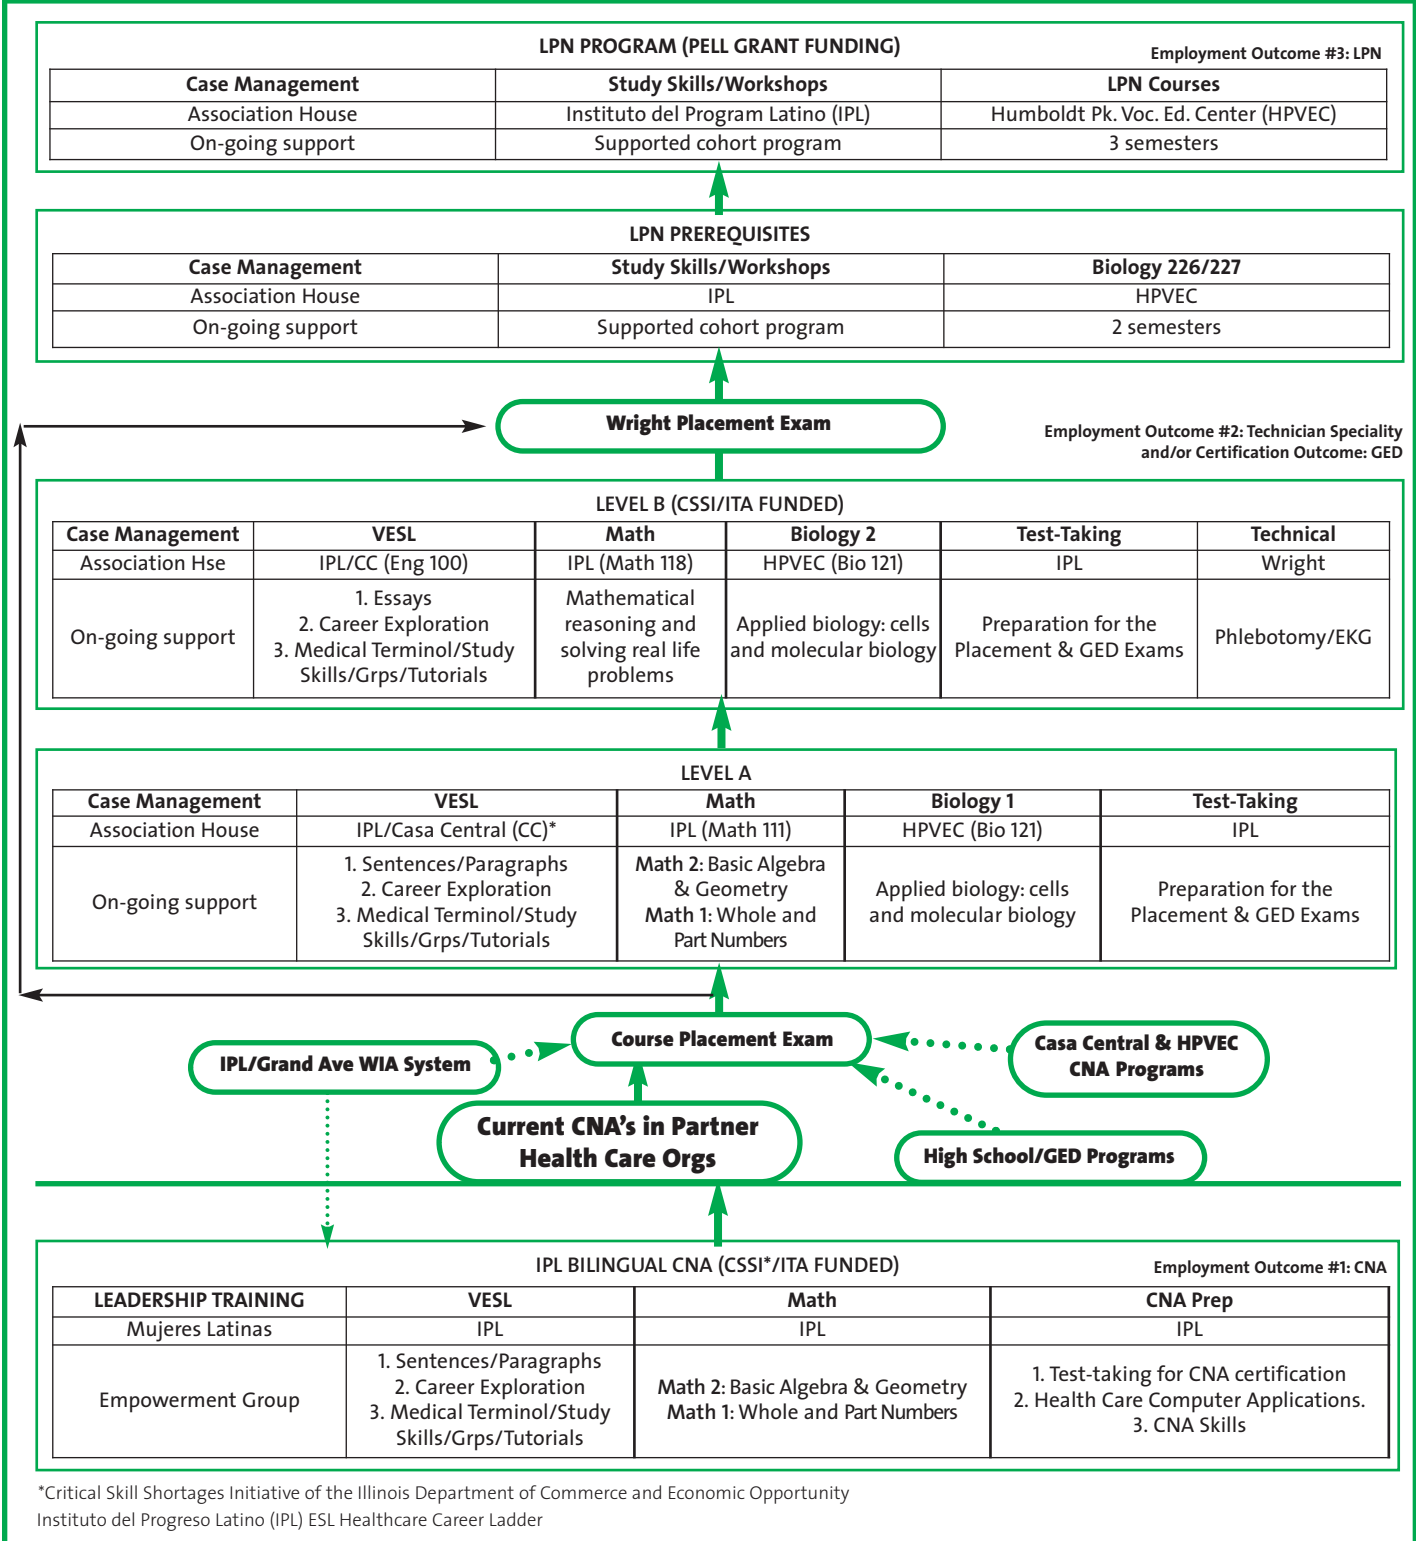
LPN PROGRAM (PELL GRANT FUNDING)

Employment Outcome #3: LPN

| Case Management | Study Skills/Workshops | LPN Courses |
|---|---|---|
| Association House | Instituto del Program Latino (IPL) | Humboldt Pk. Voc. Ed. Center (HPVEC) |
| On-going support | Supported cohort program | 3 semesters |

LPN PREREQUISITES

| Case Management | Study Skills/Workshops | Biology 226/227 |
|---|---|---|
| Association House | IPL | HPVEC |
| On-going support | Supported cohort program | 2 semesters |

Wright Placement Exam

Employment Outcome #2: Technician Speciality and/or Certification Outcome: GED

LEVEL B (CSSI/ITA FUNDED)

| Case Management | VESL | Math | Biology 2 | Test-Taking | Technical |
|---|---|---|---|---|---|
| Association Hse | IPL/CC (Eng 100) | IPL (Math 118) | HPVEC (Bio 121) | IPL | Wright |
| On-going support | 1. Essays 2. Career Exploration 3. Medical Terminol/Study Skills/Grps/Tutorials | Mathematical reasoning and solving real life problems | Applied biology: cells and molecular biology | Preparation for the Placement & GED Exams | Phlebotomy/EKG |

LEVEL A

| Case Management | VESL | Math | Biology 1 | Test-Taking |
|---|---|---|---|---|
| Association House | IPL/Casa Central (CC)* | IPL (Math 111) | HPVEC (Bio 121) | IPL |
| On-going support | 1. Sentences/Paragraphs 2. Career Exploration 3. Medical Terminol/Study Skills/Grps/Tutorials | Math 2: Basic Algebra & Geometry Math 1: Whole and Part Numbers | Applied biology: cells and molecular biology | Preparation for the Placement & GED Exams |

Course Placement Exam

IPL/Grand Ave WIA System

Casa Central & HPVEC CNA Programs

Current CNA's in Partner Health Care Orgs

High School/GED Programs

IPL BILINGUAL CNA (CSSI*/ITA FUNDED)

Employment Outcome #1: CNA

| LEADERSHIP TRAINING | VESL | Math | CNA Prep |
|---|---|---|---|
| Mujeres Latinas | IPL | IPL | IPL |
| Empowerment Group | 1. Sentences/Paragraphs 2. Career Exploration 3. Medical Terminol/Study Skills/Grps/Tutorials | Math 2: Basic Algebra & Geometry Math 1: Whole and Part Numbers | 1. Test-taking for CNA certification 2. Health Care Computer Applications. 3. CNA Skills |

*Critical Skill Shortages Initiative of the Illinois Department of Commerce and Economic Opportunity
Instituto del Progreso Latino (IPL) ESL Healthcare Career Ladder